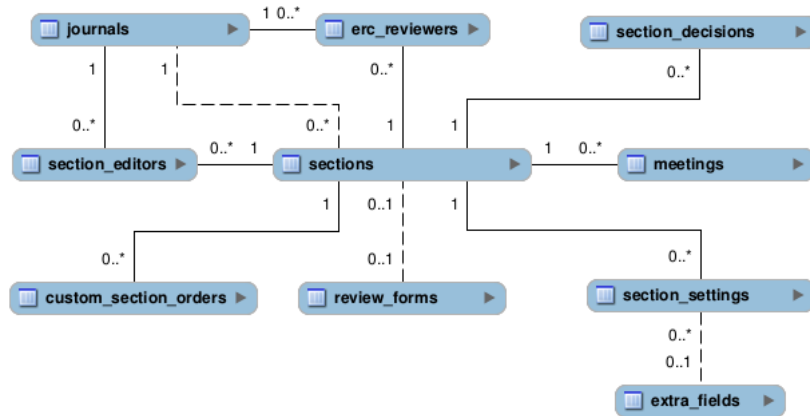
journals
1 0..*
erc_reviewers
section_decisions
1
1
0..*
0..*
0..*
0..*
1
1
section_editors
0..* 1
sections
1 0..*
meetings
1
0..1
1
0..*
0..1
0..*
custom_section_orders
review_forms
section_settings
0..*
0..1
extra_fields